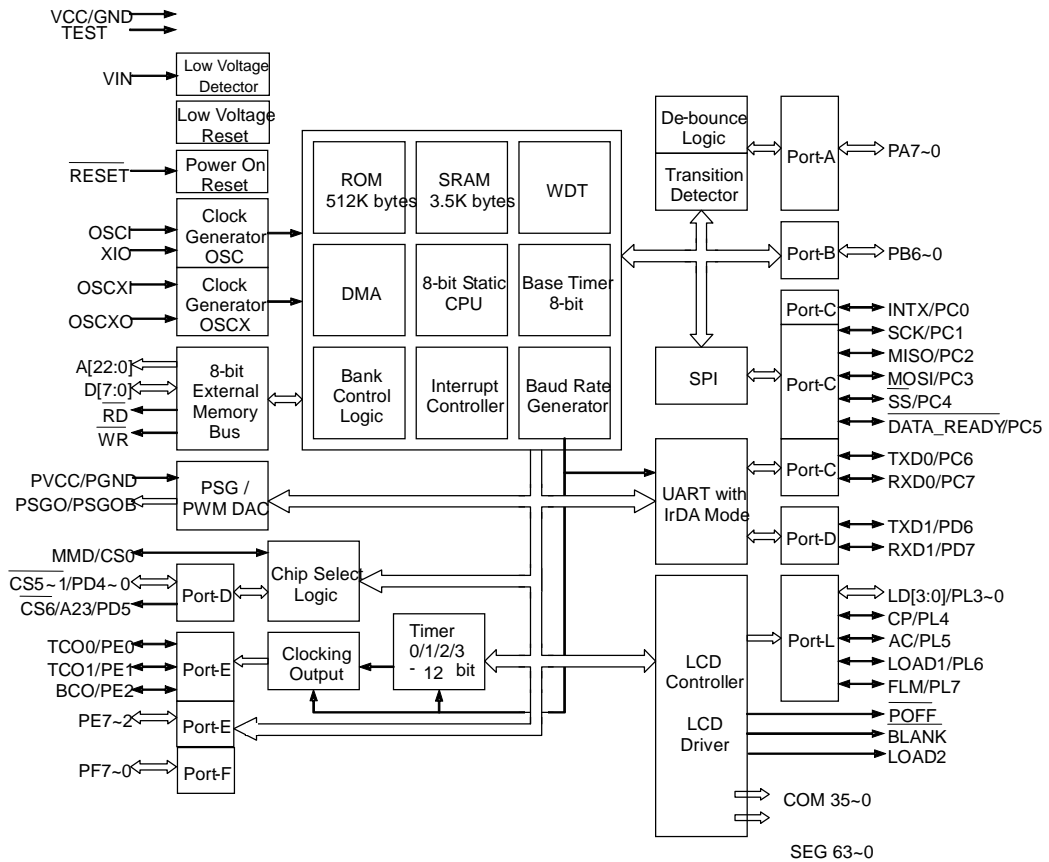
VCC/GND
TEST

VIN
Low Voltage Detector
Low Voltage Reset
$\overline{RESET}$
Power On Reset
OSCI
XIO
Clock Generator OSC
OSCXI
OSCXO
Clock Generator OSCX
A[22:0]
D[7:0]
$\overline{RD}$
$\overline{WR}$
8-bit External Memory Bus

ROM 512K bytes
SRAM 3.5K bytes
WDT
DMA
8-bit Static CPU
Base Timer 8-bit
Bank Control Logic
Interrupt Controller
Baud Rate Generator

De-bounce Logic
Transition Detector
Port-A
PA7~0
Port-B
PB6~0
Port-C
INTX/PC0
SCK/PC1
MISO/PC2
SPI
Port-C
$\overline{MOSI}$/PC3
$\overline{SS}$/PC4
$\overline{DATA\_READY}$/PC5
Port-C
TXD0/PC6
RXD0/PC7
UART with IrDA Mode
Port-D
TXD1/PD6
RXD1/PD7

PVCC/PGND
PSGO/PSGOB
PSG / PWM DAC
MMD/CS0
$\overline{CS5\sim1}$/PD4~0
$\overline{CS6}$/A23/PD5
Port-D
Chip Select Logic
TCO0/PE0
TCO1/PE1
BCO/PE2
Port-E
Clocking Output
Timer 0/1/2/3 - 12 bit
PE7~2
Port-E
PF7~0
Port-F

LCD Controller
LCD Driver
Port-L
LD[3:0]/PL3~0
CP/PL4
AC/PL5
LOAD1/PL6
FLM/PL7
$\overline{POFF}$
BLANK
LOAD2
COM 35~0
SEG 63~0